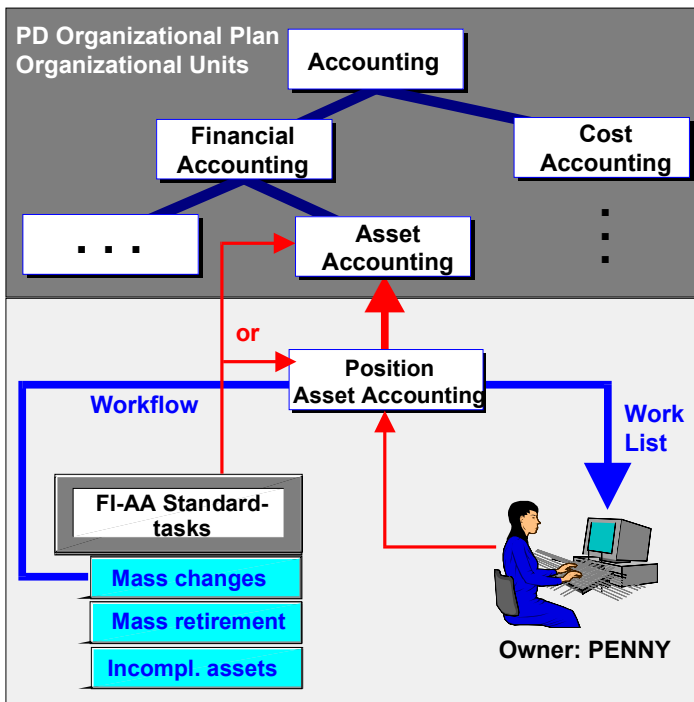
PD Organizational Plan
Organizational Units

Accounting

Financial Accounting

Cost Accounting

. . .

Asset Accounting

.
.
.

or

Position Asset Accounting

Workflow

Work List

FI-AA Standard-tasks

Mass changes

Mass retirement

Incompl. assets

Owner: PENNY